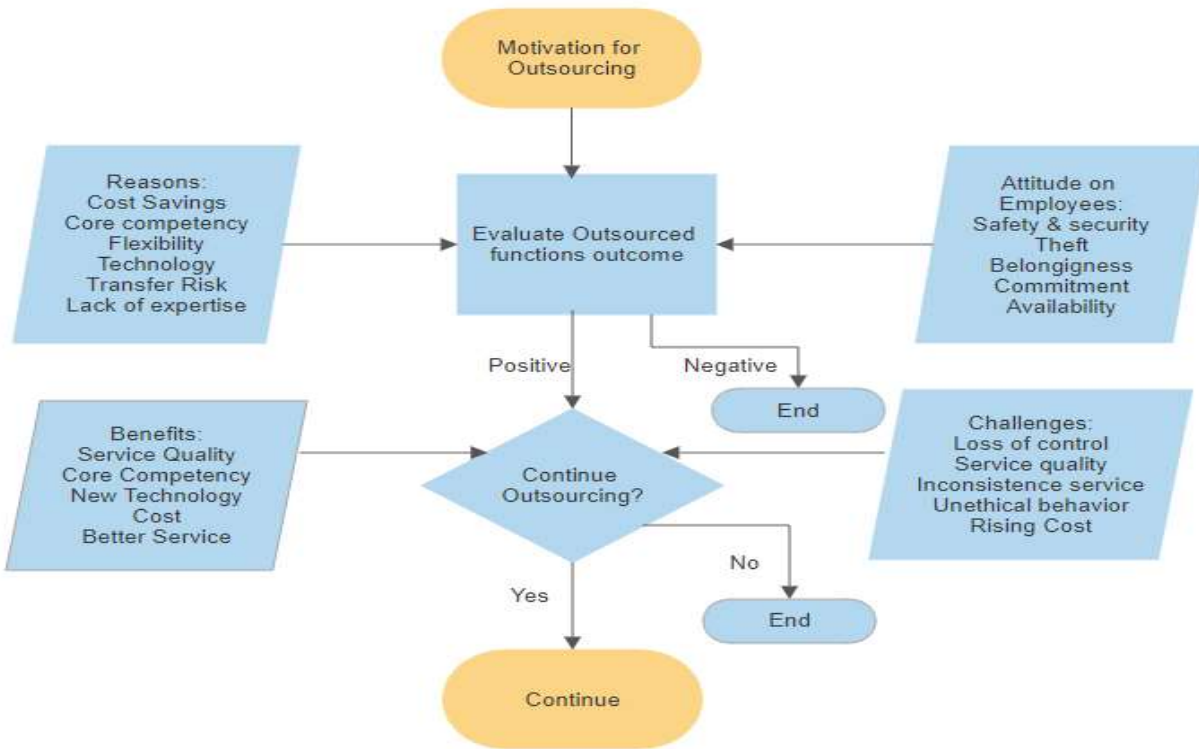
Motivation for Outsourcing

Reasons:
Cost Savings
Core competency
Flexibility
Technology
Transfer Risk
Lack of expertise

Evaluate Outsourced functions outcome

Attitude on Employees:
Safety & security
Theft
Belongigness
Commitment
Availability

Positive

Negative

End

Benefits:
Service Quality
Core Competency
New Technology
Cost
Better Service

Continue Outsourcing?

Challenges:
Loss of control
Service quality
Inconsistence service
Unethical behavior
Rising Cost

No

Yes

End

Continue